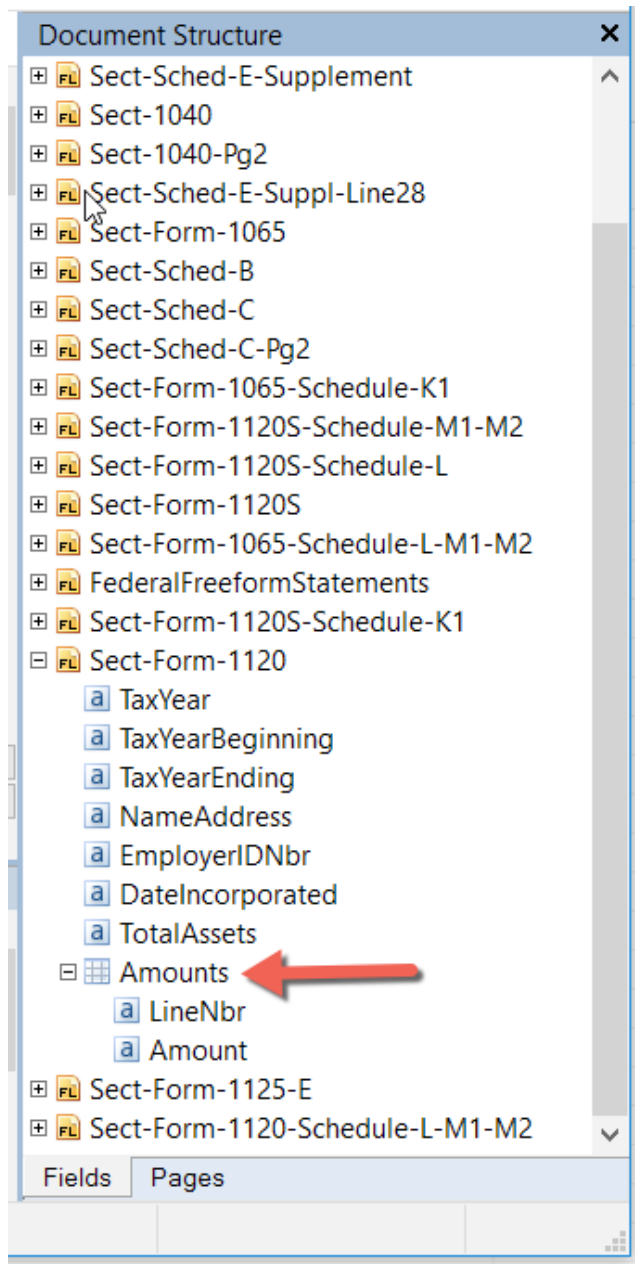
Document Structure ✕

Sect-Sched-E-Supplement
Sect-1040
Sect-1040-Pg2
Sect-Sched-E-Suppl-Line28
Sect-Form-1065
Sect-Sched-B
Sect-Sched-C
Sect-Sched-C-Pg2
Sect-Form-1065-Schedule-K1
Sect-Form-1120S-Schedule-M1-M2
Sect-Form-1120S-Schedule-L
Sect-Form-1120S
Sect-Form-1065-Schedule-L-M1-M2
FederalFreeformStatements
Sect-Form-1120S-Schedule-K1
Sect-Form-1120
TaxYear
TaxYearBeginning
TaxYearEnding
NameAddress
EmployerIDNbr
DateIncorporated
TotalAssets
Amounts
LineNbr
Amount
Sect-Form-1125-E
Sect-Form-1120-Schedule-L-M1-M2

Fields Pages